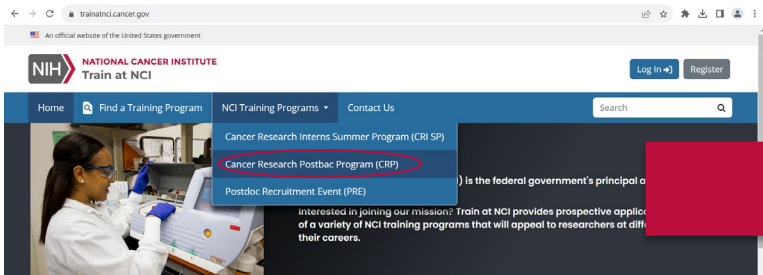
trainatnci.cancer.gov

An official website of the United States government

NIH NATIONAL CANCER INSTITUTE
Train at NCI

Log In Register

Home Find a Training Program NCI Training Programs Contact Us Search

Cancer Research Interns Summer Program (CRI SP)
Cancer Research Postbac Program (CRP)
Postdoc Recruitment Event (PRE)

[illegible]) is the federal government's principal a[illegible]
interested in joining our mission? Train at NCI provides prospective applica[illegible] of a variety of NCI training programs that will appeal to researchers at diff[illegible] their careers.